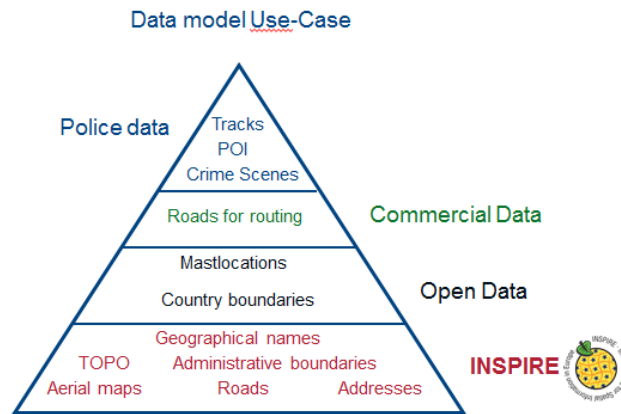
Data model Use-Case

Police data

Tracks
POI
Crime Scenes

Roads for routing

Commercial Data

Mastlocations

Country boundaries

Open Data

Geographical names
TOPO
Administrative boundaries
Aerial maps
Roads
Addresses

INSPIRE

INSPIRE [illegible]